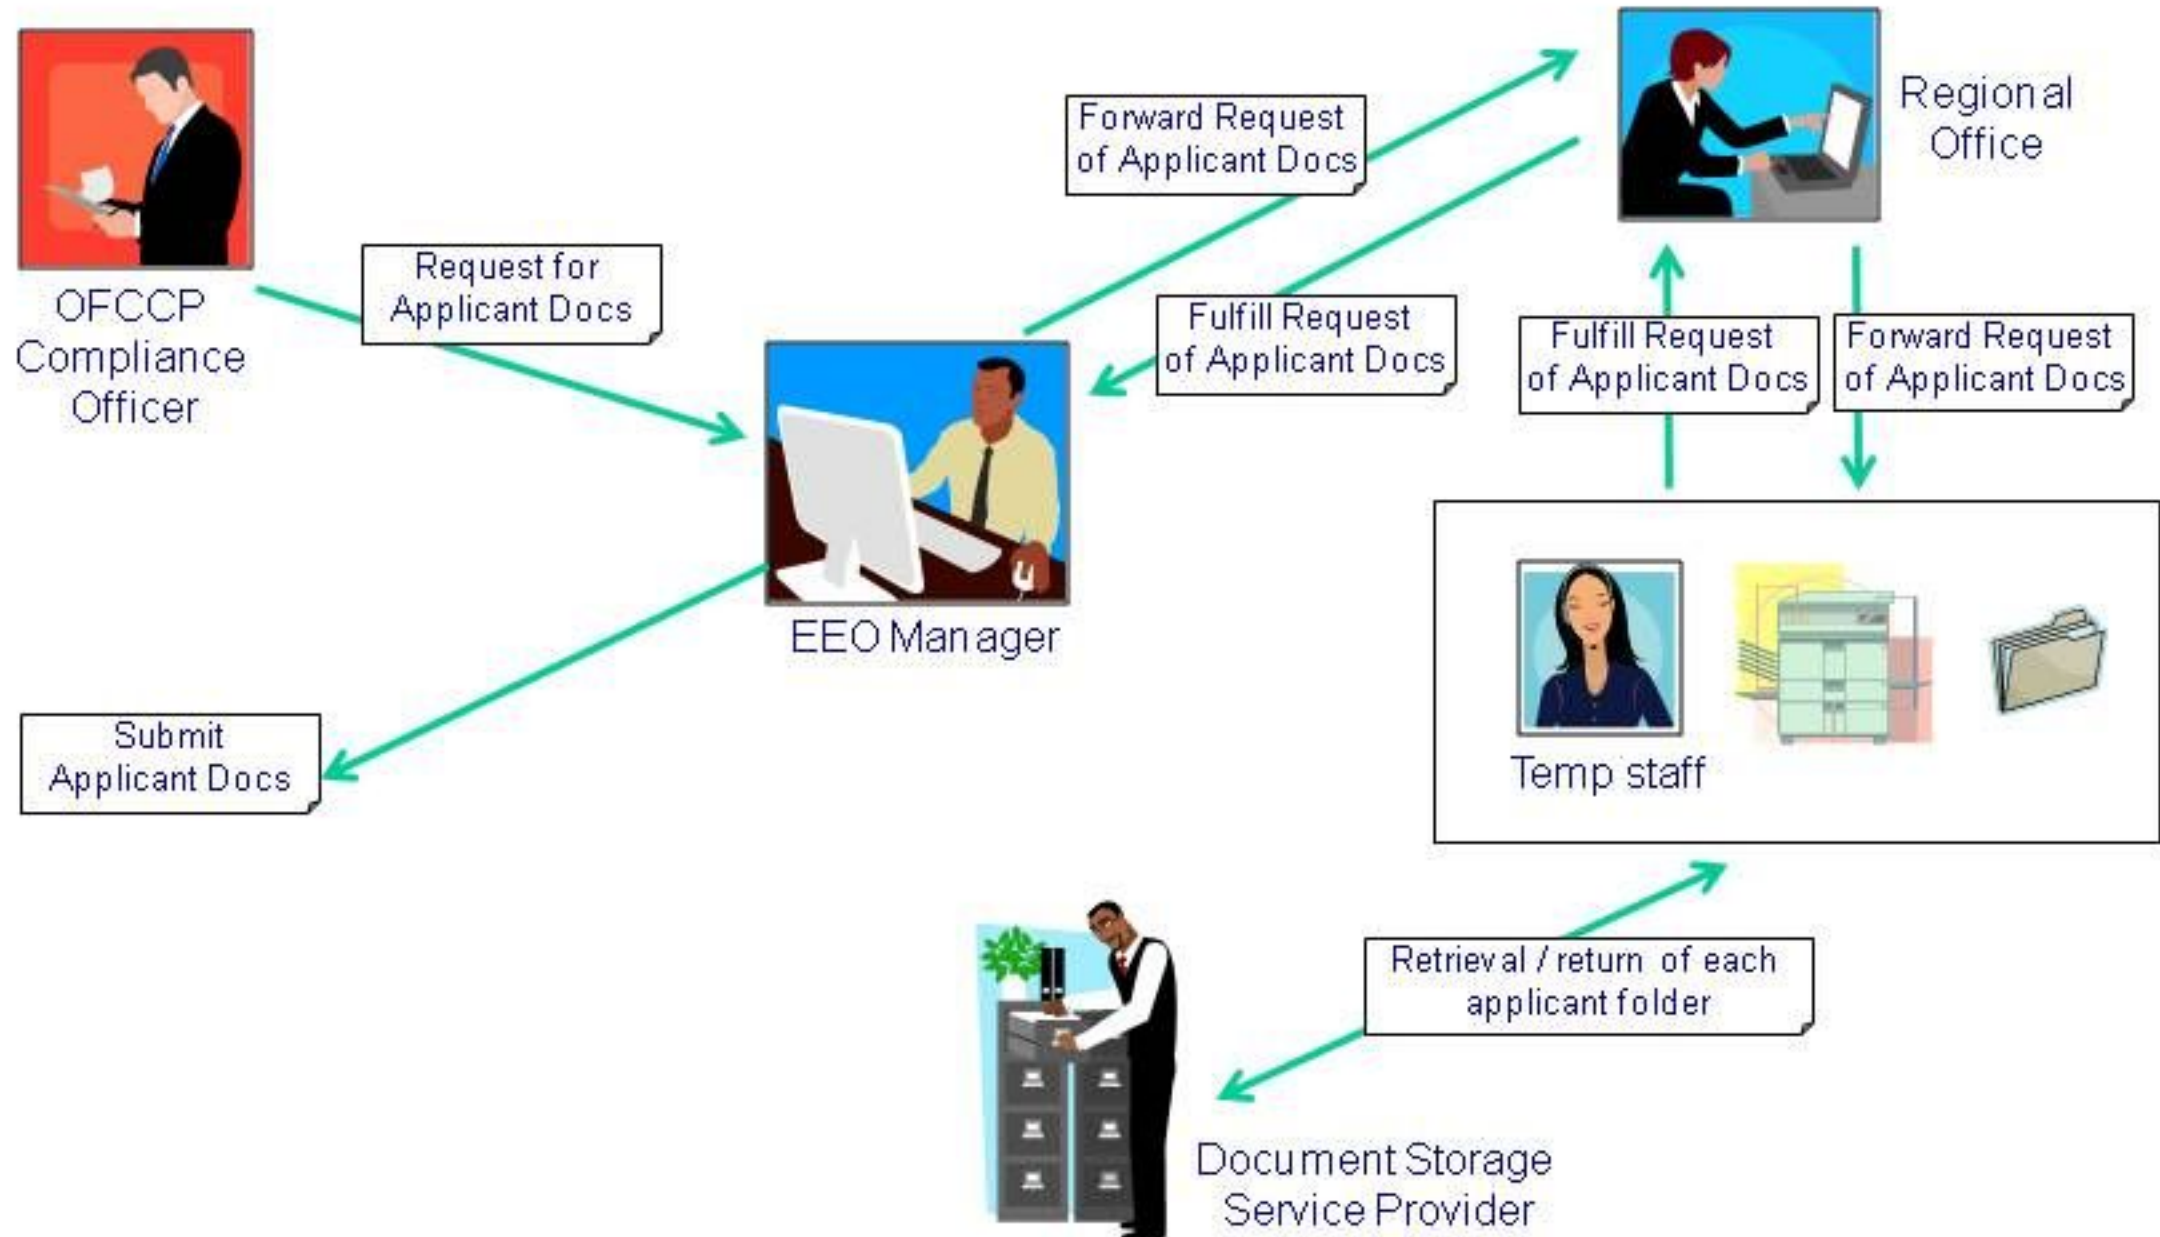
OFCCP Compliance Officer

Request for Applicant Docs

Forward Request of Applicant Docs

Regional Office

Fulfill Request of Applicant Docs

Fulfill Request of Applicant Docs

Forward Request of Applicant Docs

EEO Manager

Submit Applicant Docs

Temp staff

Retrieval / return of each applicant folder

Document Storage Service Provider